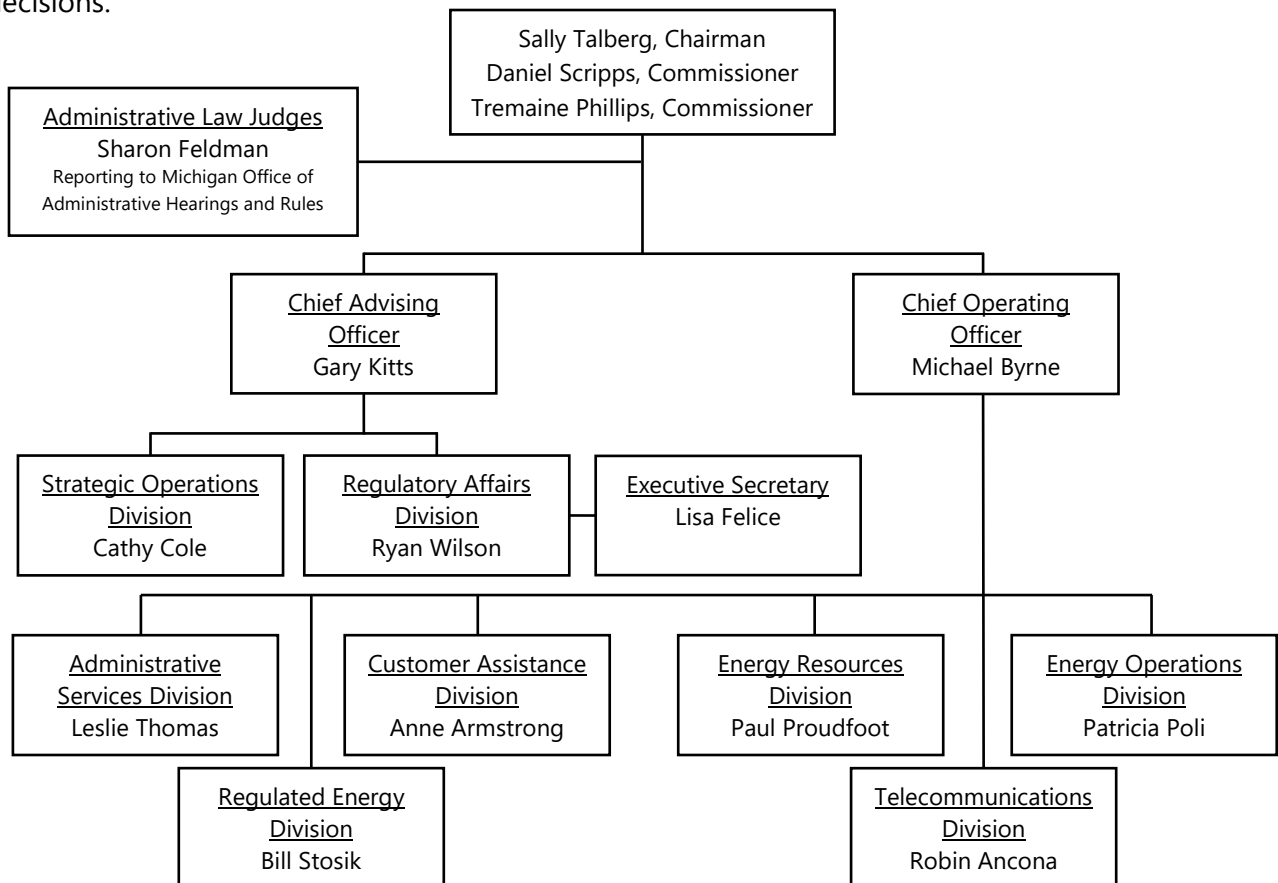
ecisions.

Sally Talberg, Chairman
Daniel Scripps, Commissioner
Tremaine Phillips, Commissioner

Administrative Law Judges
Sharon Feldman
Reporting to Michigan Office of Administrative Hearings and Rules

Chief Advising Officer
Gary Kitts

Chief Operating Officer
Michael Byrne

Strategic Operations Division
Cathy Cole

Regulatory Affairs Division
Ryan Wilson

Executive Secretary
Lisa Felice

Administrative Services Division
Leslie Thomas

Customer Assistance Division
Anne Armstrong

Energy Resources Division
Paul Proudfoot

Energy Operations Division
Patricia Poli

Regulated Energy Division
Bill Stosik

Telecommunications Division
Robin Ancona